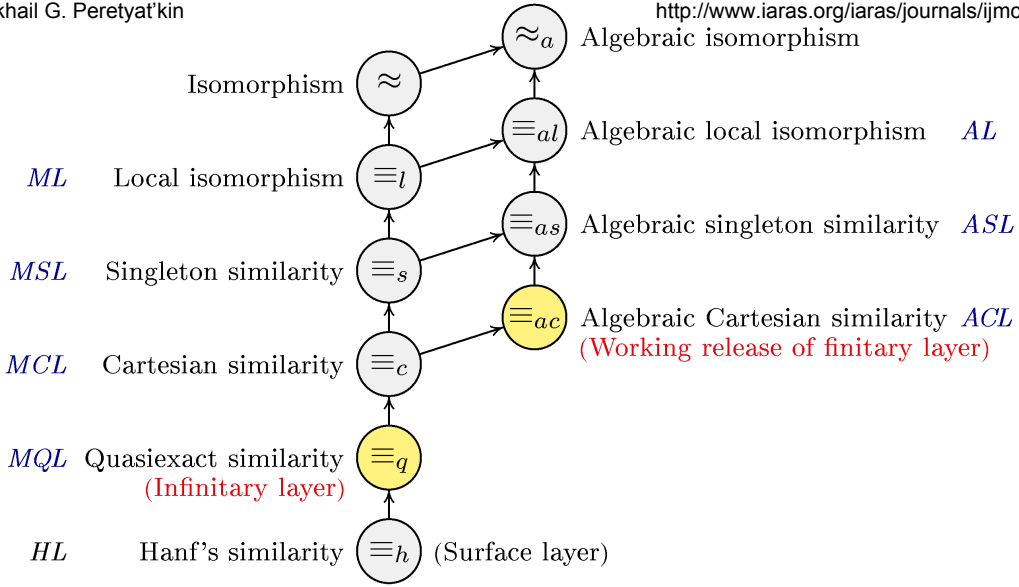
khail G. Peretyat'kin http://www.iaras.org/iaras/journals/ijmc

$\approx_a$ Algebraic isomorphism

Isomorphism $\approx$

$\equiv_{al}$ Algebraic local isomorphism $AL$

$ML$ Local isomorphism $\equiv_l$

$\equiv_{as}$ Algebraic singleton similarity $ASL$

$MSL$ Singleton similarity $\equiv_s$

$\equiv_{ac}$ Algebraic Cartesian similarity $ACL$
(Working release of finitary layer)

$MCL$ Cartesian similarity $\equiv_c$

$MQL$ Quasiexact similarity $\equiv_q$
(Infinitary layer)

$HL$ Hanf's similarity $\equiv_h$ (Surface layer)